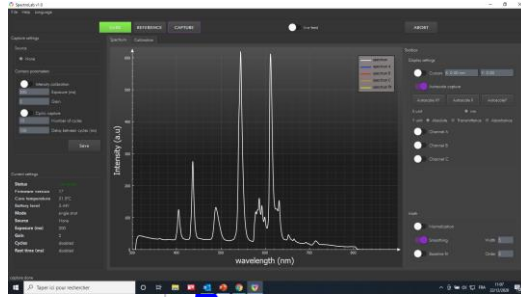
SpectroLab v1.0

File Help Language

CLEAR REFERENCE CAPTURE

Live Data

ABORT

Capture settings

Source

Lamp

Capture parameters

Intensity correction

Exposure (ms)

Gain

Cyclic capture

Number of cycles

Delay between cycles (ms)

Save

Spectrum Colorimetry

Intensity (a.u)

wavelength (nm)

spectrum

Current settings

Status

Firmware version

Core temperature

Battery level

Mode

Source

Exposure (ms)

Gain

Cycles

Real time (ms)

Toolbox

Display settings

Cursor

Reference capture

Channel A

Channel B

Channel C

Tools

Normalize

Smoothing

Baseline

Type here to search